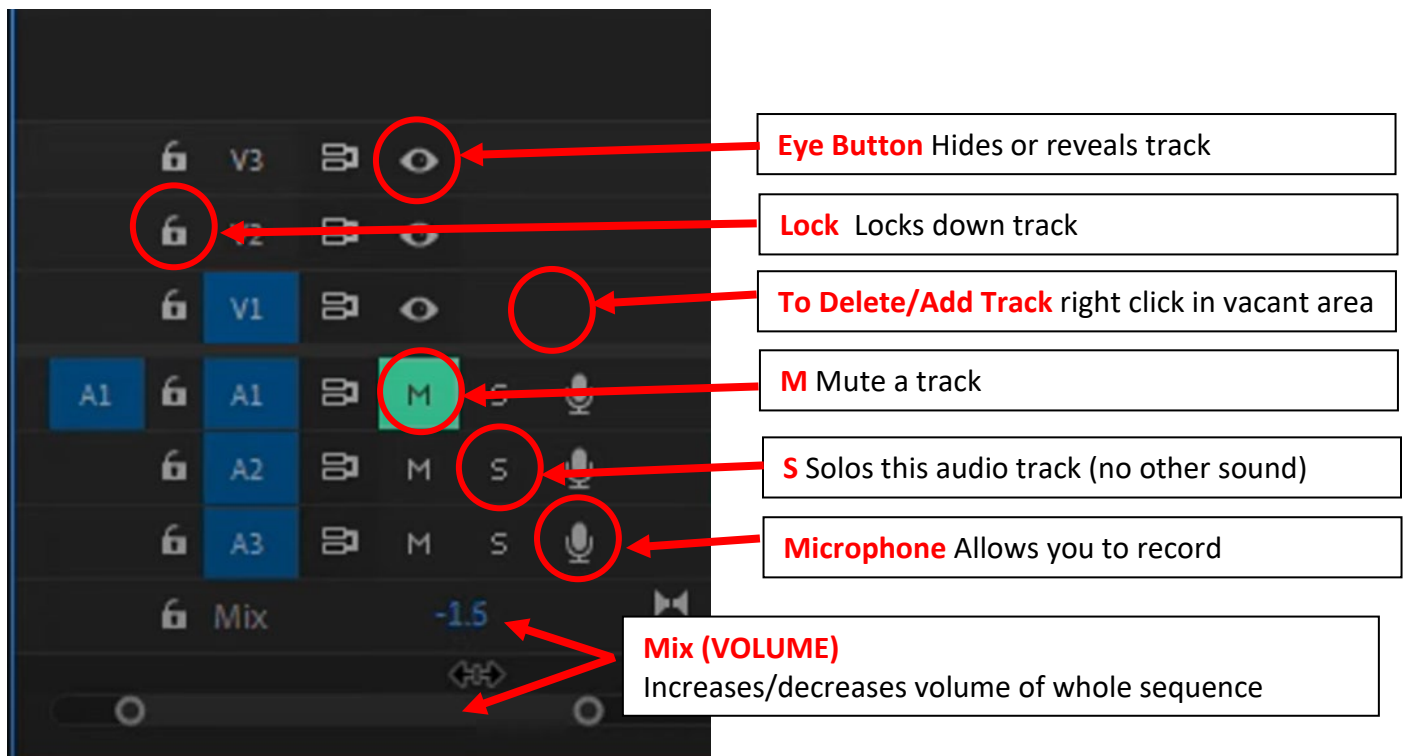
V3

V2

V1

A1 A1 M S

A2 M S

A3 M S

Mix -1.5

Eye Button Hides or reveals track

Lock Locks down track

To Delete/Add Track right click in vacant area

M Mute a track

S Solos this audio track (no other sound)

Microphone Allows you to record

Mix (VOLUME)
Increases/decreases volume of whole sequence